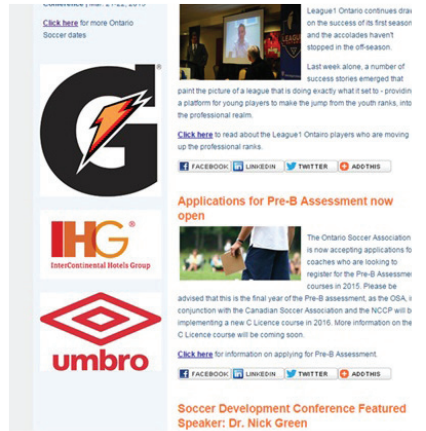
Click here for more Ontario Soccer dates

G

IHG®
InterContinental Hotels Group

umbro

League1 Ontario continues draw on the success of its first season and the accolades haven't stopped in the off-season.

Last week alone, a number of success stories emerged that paint the picture of a league that is doing exactly what it set to - providing a platform for young players to make the jump from the youth ranks, into the professional realm.

Click here to read about the League1 Ontario players who are moving up the professional ranks.

FACEBOOK LINKEDIN TWITTER ADDTHIS

Applications for Pre-B Assessment now open

The Ontario Soccer Association is now accepting applications for coaches who are looking to register for the Pre-B Assessment courses in 2015. Please be advised that this is the final year of the Pre-B assessment, as the OSA, in conjunction with the Canadian Soccer Association and the NCCP will be implementing a new C Licence course in 2016. More information on the C Licence course will be coming soon.

Click here for information on applying for Pre-B Assessment.

FACEBOOK LINKEDIN TWITTER ADDTHIS

Soccer Development Conference Featured Speaker: Dr. Nick Green